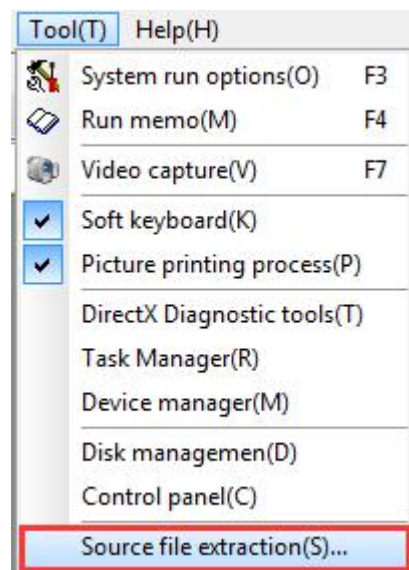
Tool(T) Help(H)

System run options(O) F3
Run memo(M) F4
Video capture(V) F7
Soft keyboard(K)
Picture printing process(P)
DirectX Diagnostic tools(T)
Task Manager(R)
Device manager(M)
Disk managemen(D)
Control panel(C)
Source file extraction(S)...